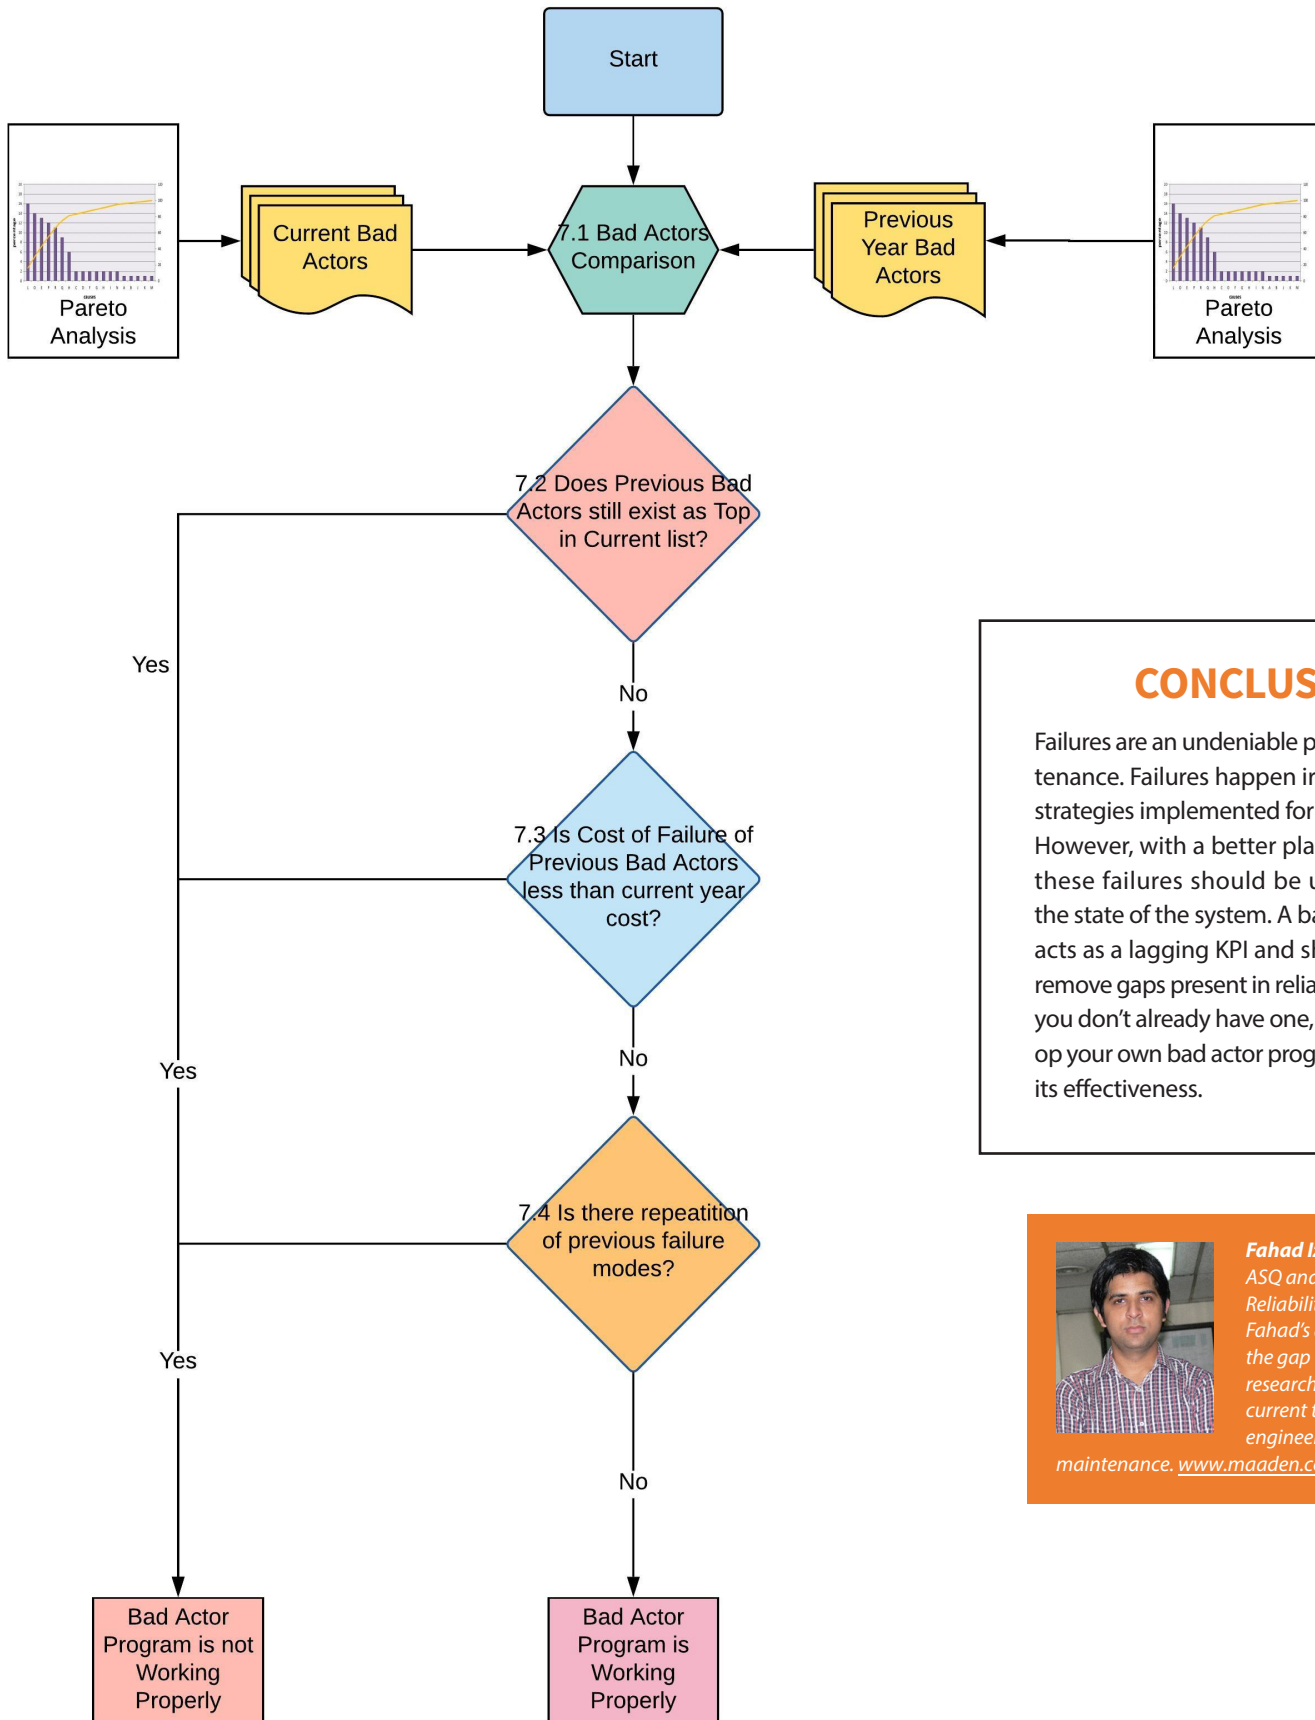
Start

Pareto Analysis

Current Bad Actors

7.1 Bad Actors Comparison

Previous Year Bad Actors

Pareto Analysis

7.2 Does Previous Bad Actors still exist as Top in Current list?

Yes

No

7.3 Is Cost of Failure of Previous Bad Actors less than current year cost?

Yes

No

7.4 Is there repeatition of previous failure modes?

Yes

No

Bad Actor Program is not Working Properly

Bad Actor Program is Working Properly

CONCLUS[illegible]

Failures are an undeniable p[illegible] tenance. Failures happen i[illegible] strategies implemented for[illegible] However, with a better pla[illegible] these failures should be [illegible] the state of the system. A b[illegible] acts as a lagging KPI and s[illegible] remove gaps present in relia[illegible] you don't already have one, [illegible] op your own bad actor prog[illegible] its effectiveness.

Fahad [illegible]
ASQ an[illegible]
Reliabili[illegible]
Fahad's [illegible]
the gap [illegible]
research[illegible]
current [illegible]
enginee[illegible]
maintenance. www.maaden.c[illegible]